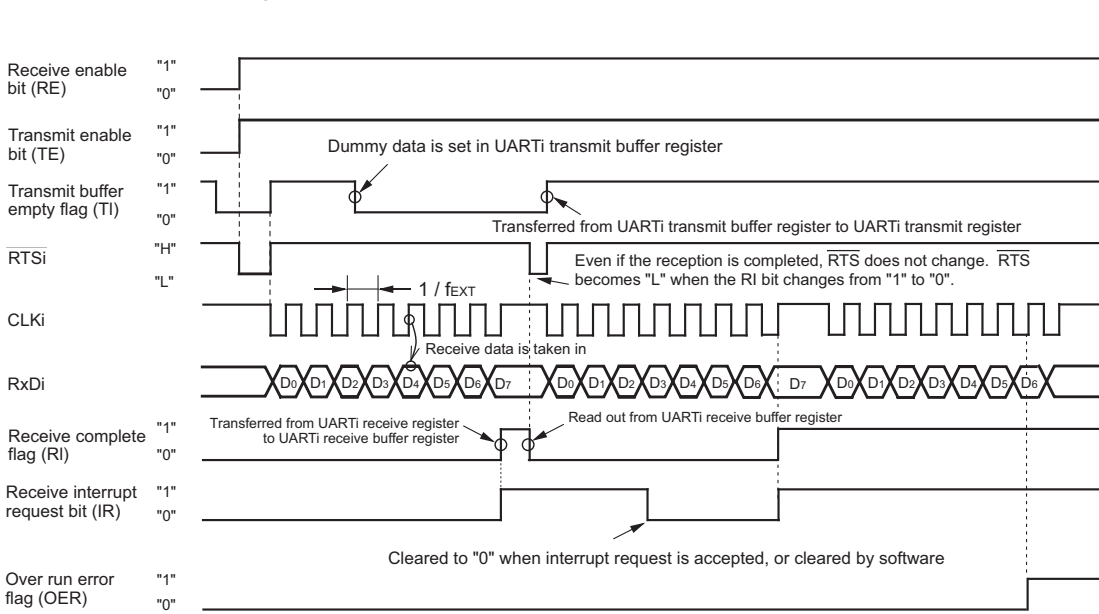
Receive enable bit (RE) "1" "0"

Transmit enable bit (TE) "1" "0"

Dummy data is set in UARTi transmit buffer register

Transmit buffer empty flag (TI) "1" "0"

Transferred from UARTi transmit buffer register to UARTi transmit register

$\overline{RTSi}$ "H" "L"

Even if the reception is completed, $\overline{RTS}$ does not change. $\overline{RTS}$ becomes "L" when the RI bit changes from "1" to "0".

1 / $f_{EXT}$

CLKi

Receive data is taken in

RxDi

$D_0$ $D_1$ $D_2$ $D_3$ $D_4$ $D_5$ $D_6$ $D_7$ $D_0$ $D_1$ $D_2$ $D_3$ $D_4$ $D_5$ $D_6$ $D_7$ $D_0$ $D_1$ $D_2$ $D_3$ $D_4$ $D_5$ $D_6$

Transferred from UARTi receive register to UARTi receive buffer register

Read out from UARTi receive buffer register

Receive complete flag (RI) "1" "0"

Receive interrupt request bit (IR) "1" "0"

Cleared to "0" when interrupt request is accepted, or cleared by software

Over run error flag (OER) "1" "0"